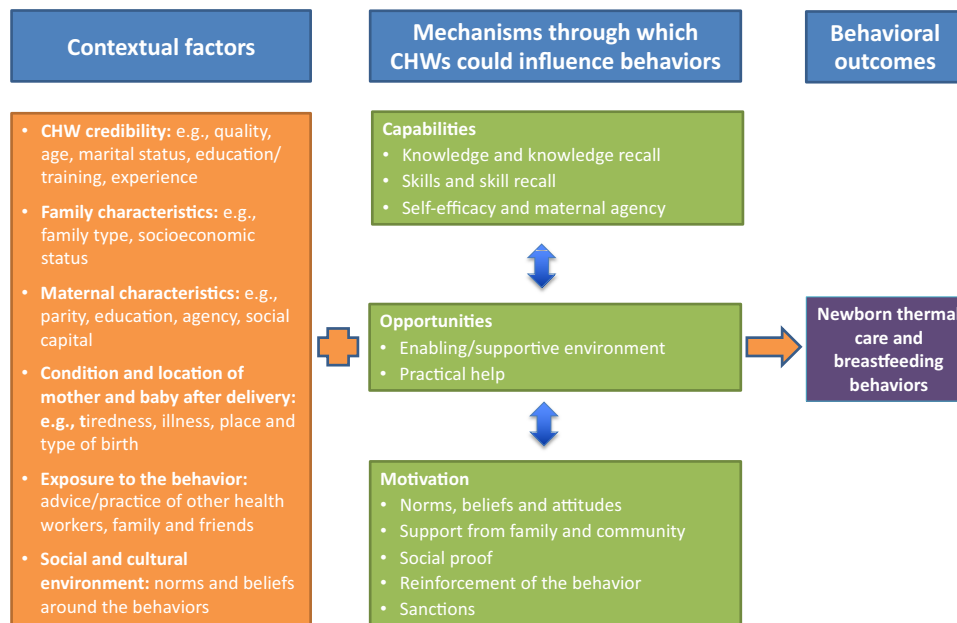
Contextual factors

Mechanisms through which CHWs could influence behaviors

Behavioral outcomes

• CHW credibility: e.g., quality, age, marital status, education/ training, experience
• Family characteristics: e.g., family type, socioeconomic status
• Maternal characteristics: e.g., parity, education, agency, social capital
• Condition and location of mother and baby after delivery: e.g., tiredness, illness, place and type of birth
• Exposure to the behavior: advice/practice of other health workers, family and friends
• Social and cultural environment: norms and beliefs around the behaviors

Capabilities
• Knowledge and knowledge recall
• Skills and skill recall
• Self-efficacy and maternal agency

Opportunities
• Enabling/supportive environment
• Practical help

Motivation
• Norms, beliefs and attitudes
• Support from family and community
• Social proof
• Reinforcement of the behavior
• Sanctions

Newborn thermal care and breastfeeding behaviors